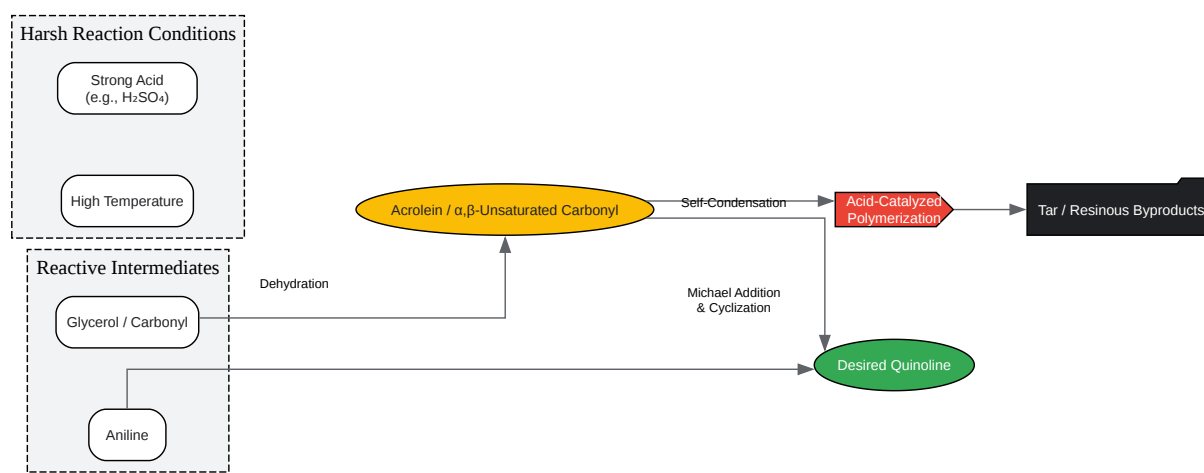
Harsh Reaction Conditions

Strong Acid
(e.g., $H_2SO_4$)

High Temperature

Reactive Intermediates

Glycerol / Carbonyl

Aniline

Dehydration

Acrolein / α,β-Unsaturated Carbonyl

Self-Condensation

Acid-Catalyzed Polymerization

Tar / Resinous Byproducts

Michael Addition & Cyclization

Desired Quinoline